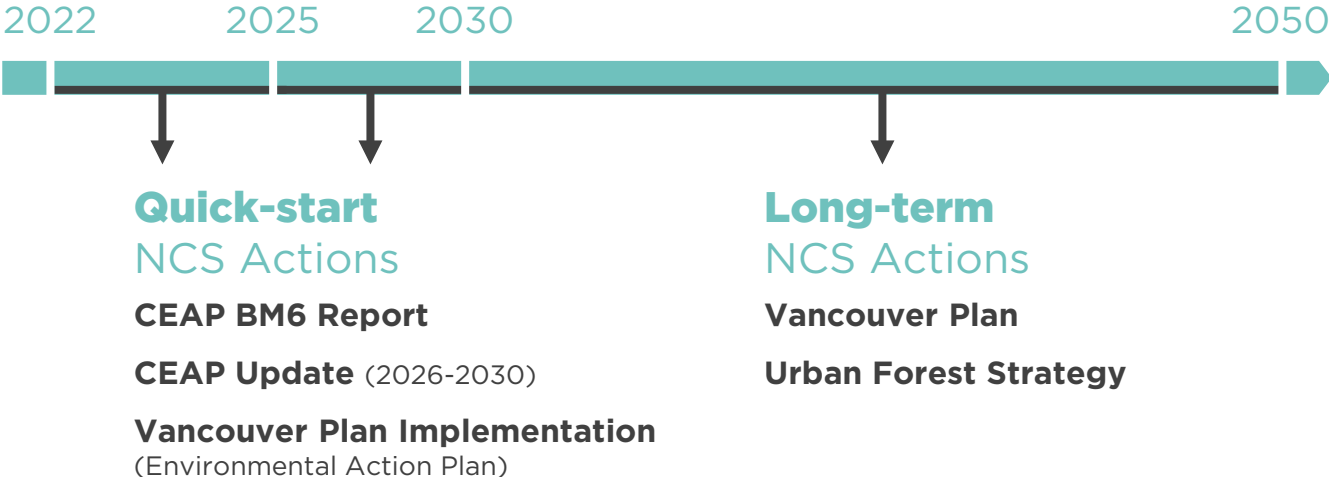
2022 2025 2030 2050

Quick-start
NCS Actions

CEAP BM6 Report

CEAP Update (2026-2030)

Vancouver Plan Implementation
(Environmental Action Plan)

Long-term
NCS Actions

Vancouver Plan

Urban Forest Strategy